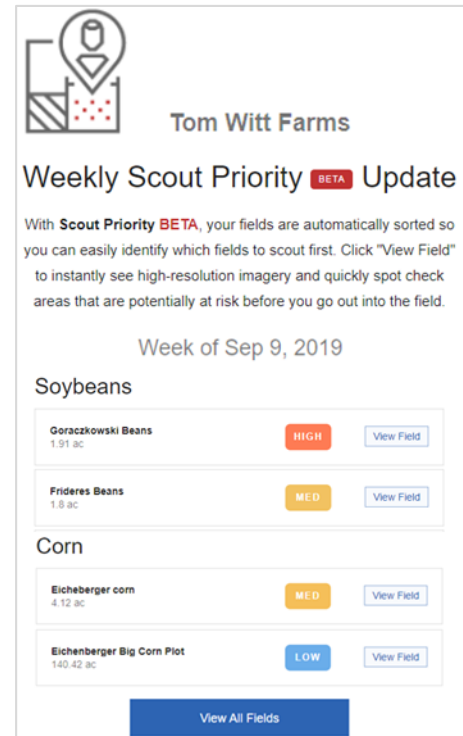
Tom Witt Farms

Weekly Scout Priority BETA Update

With Scout Priority BETA, your fields are automatically sorted so you can easily identify which fields to scout first. Click "View Field" to instantly see high-resolution imagery and quickly spot check areas that are potentially at risk before you go out into the field.

Week of Sep 9, 2019

Soybeans

Goraczkowski Beans
1.91 ac
HIGH
View Field

Frideres Beans
1.8 ac
MED
View Field

Corn

Eicheberger corn
4.12 ac
MED
View Field

Eichenberger Big Corn Plot
140.42 ac
LOW
View Field

View All Fields